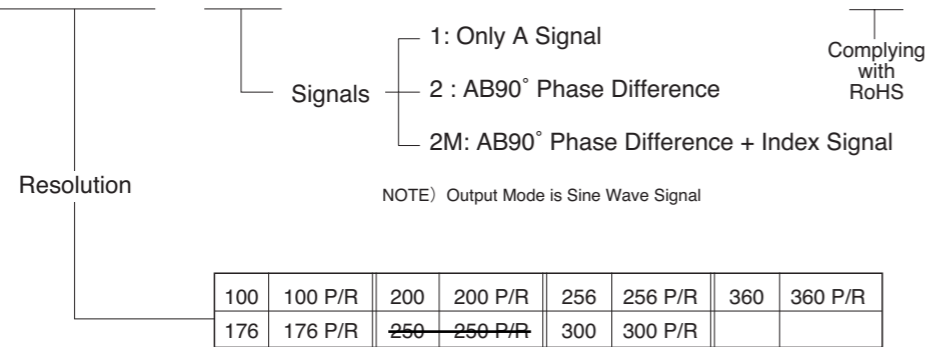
Signals — 1: Only A Signal
2 : AB90˚ Phase Difference
2M: AB90˚ Phase Difference + Index Signal

Complying with RoHS

Resolution

NOTE）Output Mode is Sine Wave Signal

| 100 | 100 P/R | 200 | 200 P/R | 256 | 256 P/R | 360 | 360 P/R |
|---|---|---|---|---|---|---|---|
| 176 | 176 P/R | ~~250~~ | ~~250 P/R~~ | 300 | 300 P/R | | |